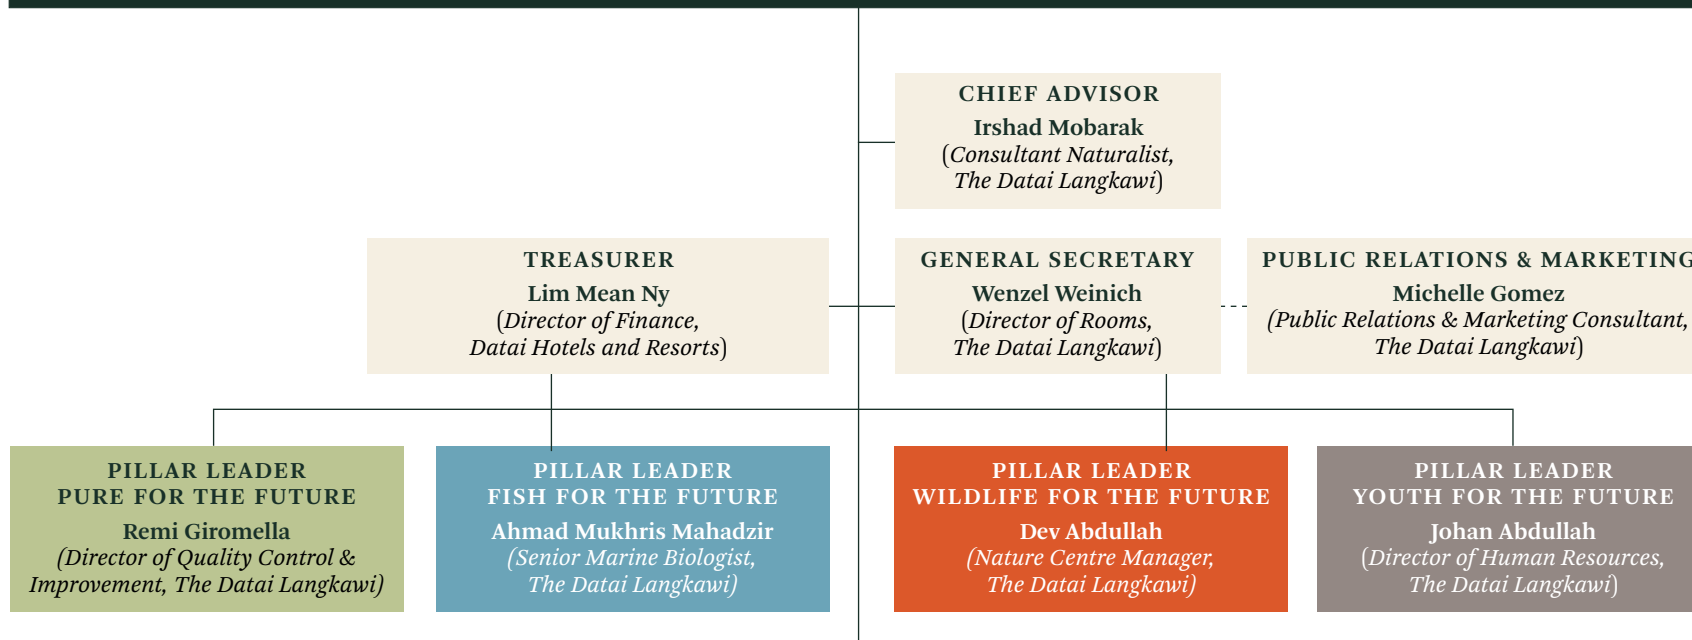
CHIEF ADVISOR
Irshad Mobarak
(Consultant Naturalist, The Datai Langkawi)

TREASURER
Lim Mean Ny
(Director of Finance, Datai Hotels and Resorts)

GENERAL SECRETARY
Wenzel Weinich
(Director of Rooms, The Datai Langkawi)

PUBLIC RELATIONS & MARKETING
Michelle Gomez
(Public Relations & Marketing Consultant, The Datai Langkawi)

PILLAR LEADER
PURE FOR THE FUTURE
Remi Giromella
(Director of Quality Control & Improvement, The Datai Langkawi)

PILLAR LEADER
FISH FOR THE FUTURE
Ahmad Mukhris Mahadzir
(Senior Marine Biologist, The Datai Langkawi)

PILLAR LEADER
WILDLIFE FOR THE FUTURE
Dev Abdullah
(Nature Centre Manager, The Datai Langkawi)

PILLAR LEADER
YOUTH FOR THE FUTURE
Johan Abdullah
(Director of Human Resources, The Datai Langkawi)